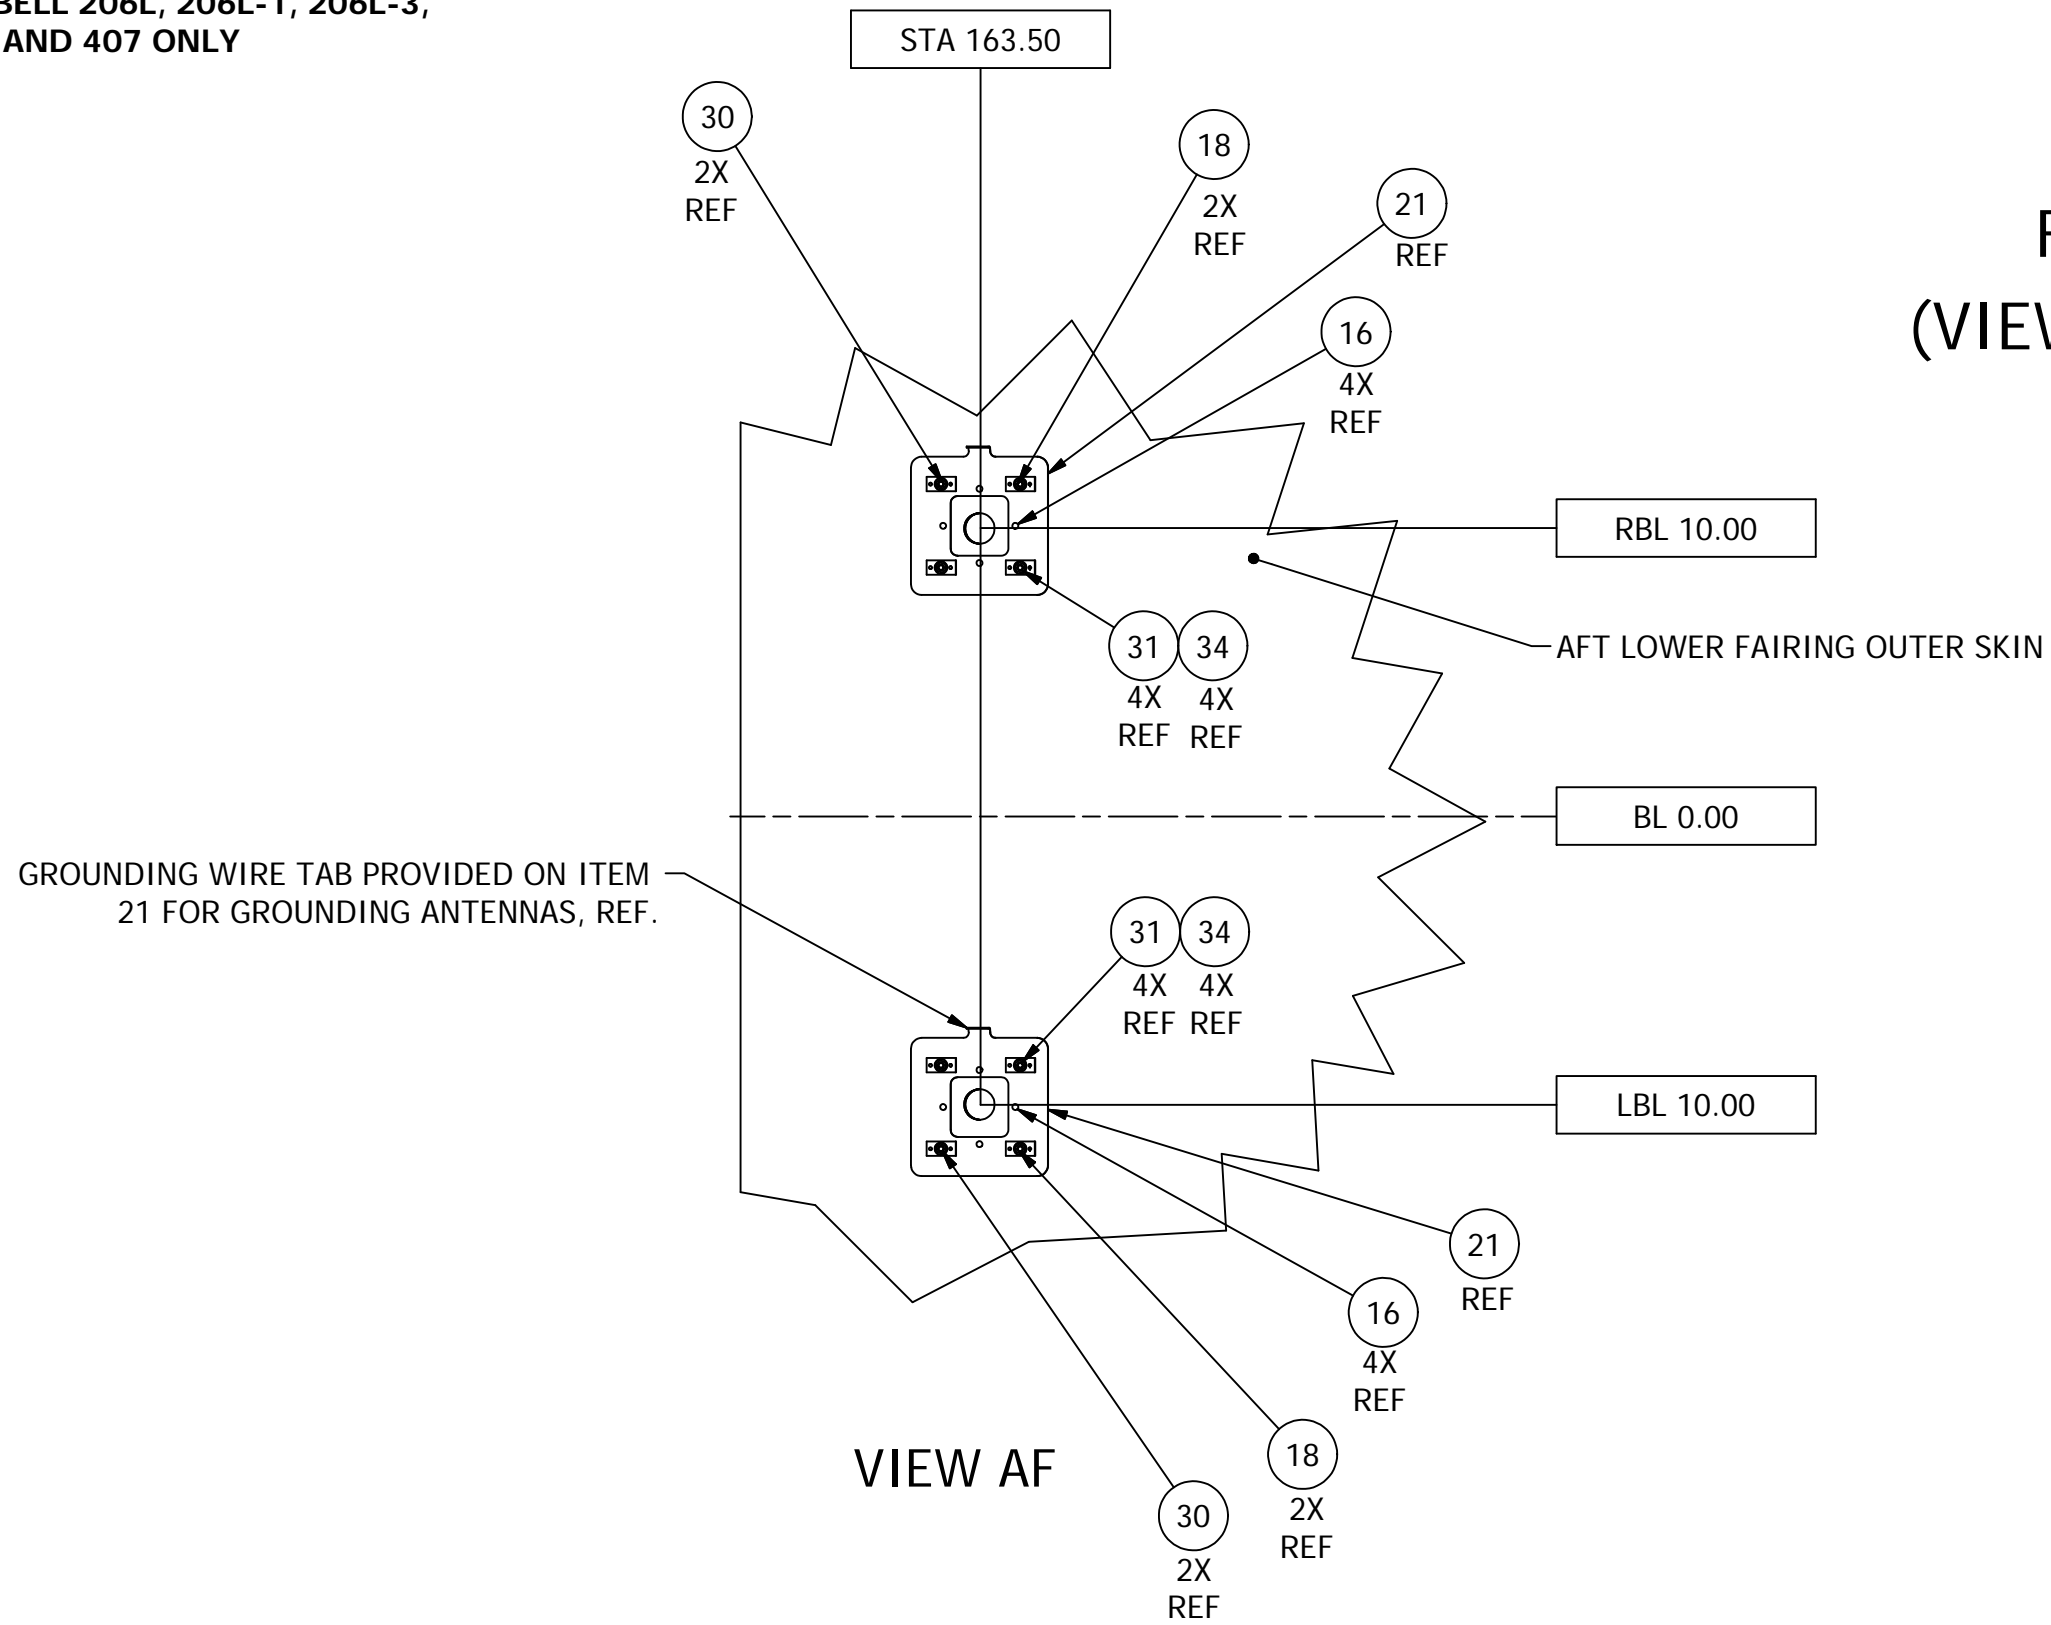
BELL 206L, 206L-1, 206L-3, AND 407 ONLY

STA 163.50

30
2X
REF

18
2X
REF

21
REF

16
4X
REF

F
(VIEV

RBL 10.00

AFT LOWER FAIRING OUTER SKIN

31 34
4X 4X
REF REF

BL 0.00

GROUNDING WIRE TAB PROVIDED ON ITEM 21 FOR GROUNDING ANTENNAS, REF.

31 34
4X 4X
REF REF

LBL 10.00

21
REF

16
4X
REF

18
2X
REF

VIEW AF

30
2X
REF